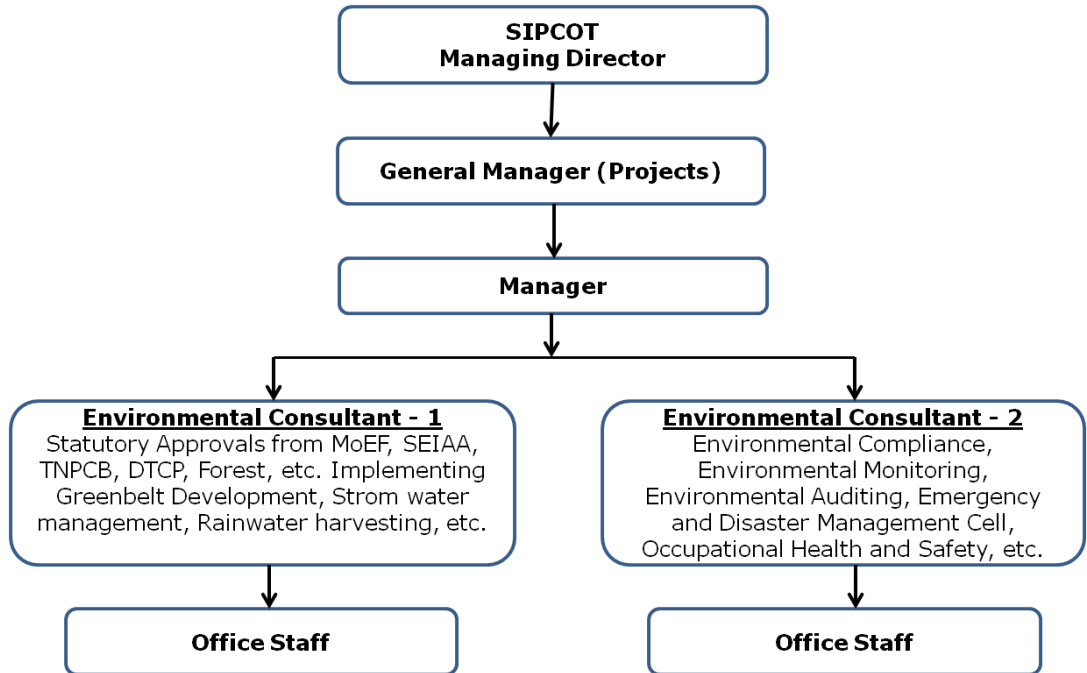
SIPCOT
Managing Director

General Manager (Projects)

Manager

Environmental Consultant - 1
Statutory Approvals from MoEF, SEIAA, TNPCB, DTCP, Forest, etc. Implementing Greenbelt Development, Strom water management, Rainwater harvesting, etc.

Office Staff

Environmental Consultant - 2
Environmental Compliance, Environmental Monitoring, Environmental Auditing, Emergency and Disaster Management Cell, Occupational Health and Safety, etc.

Office Staff